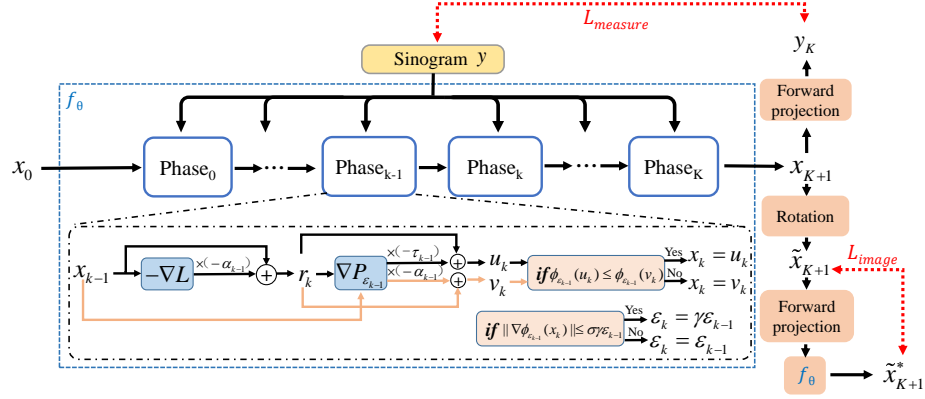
$L_{measure}$

Sinogram $y$

$y_K$

$f_\theta$

Forward projection

$x_0$

Phase$_0$

Phase$_{k-1}$

Phase$_k$

Phase$_K$

$x_{K+1}$

Rotation

$\tilde{x}_{K+1}$

$L_{image}$

$x_{k-1}$

$-\nabla L$

$\times(-\alpha_{k-1})$

$r_k$

$\nabla P_{\varepsilon_{k-1}}$

$\times(-\tau_{k-1})$

$\times(-\alpha_{k-1})$

$u_k$

$v_k$

**if** $\phi_{\varepsilon_{k-1}}(u_k) \le \phi_{\varepsilon_{k-1}}(v_k)$

Yes

No

$x_k = u_k$

$x_k = v_k$

**if** $\| \nabla\phi_{\varepsilon_{k-1}}(x_k) \| \le \sigma\gamma\varepsilon_{k-1}$

Yes

No

$\varepsilon_k = \gamma\varepsilon_{k-1}$

$\varepsilon_k = \varepsilon_{k-1}$

Forward projection

$f_\theta$

$\tilde{x}^*_{K+1}$